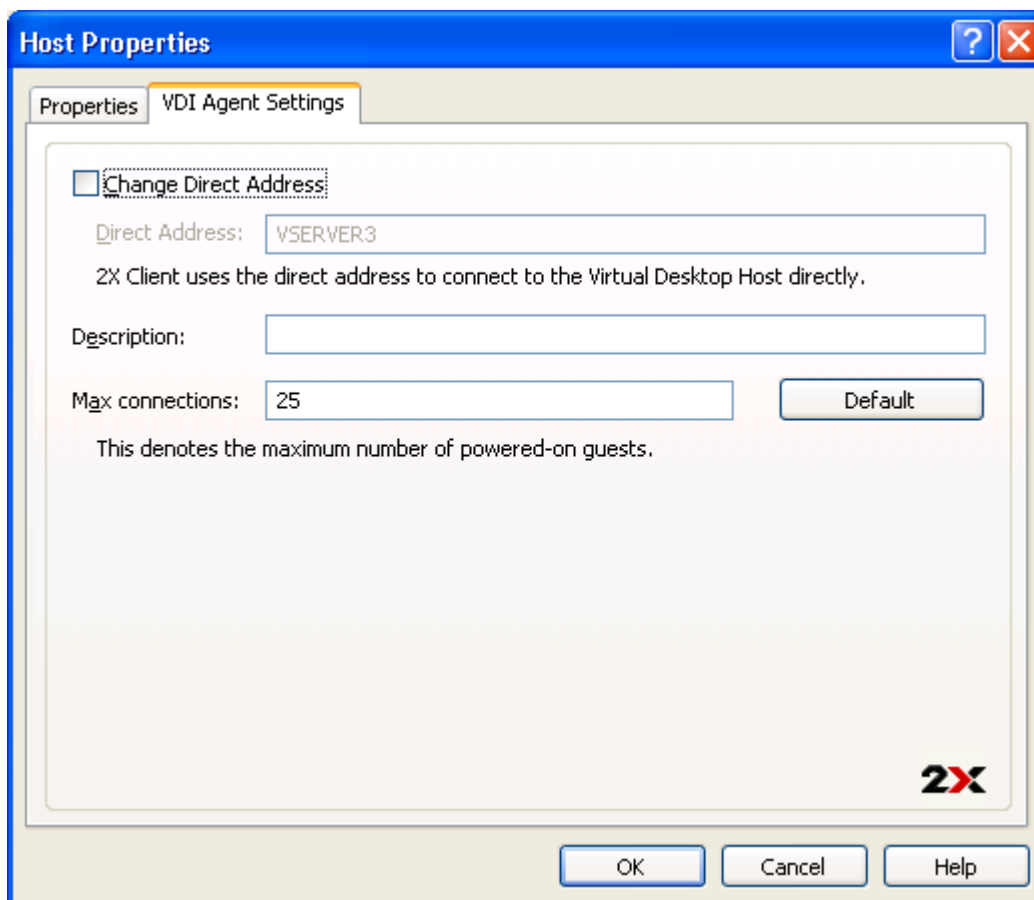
Host Properties

Properties
VDI Agent Settings

Change Direct Address

Direct Address: VSERVER3

2X Client uses the direct address to connect to the Virtual Desktop Host directly.

Description:

Max connections: 25 Default

This denotes the maximum number of powered-on guests.

2X

OK Cancel Help